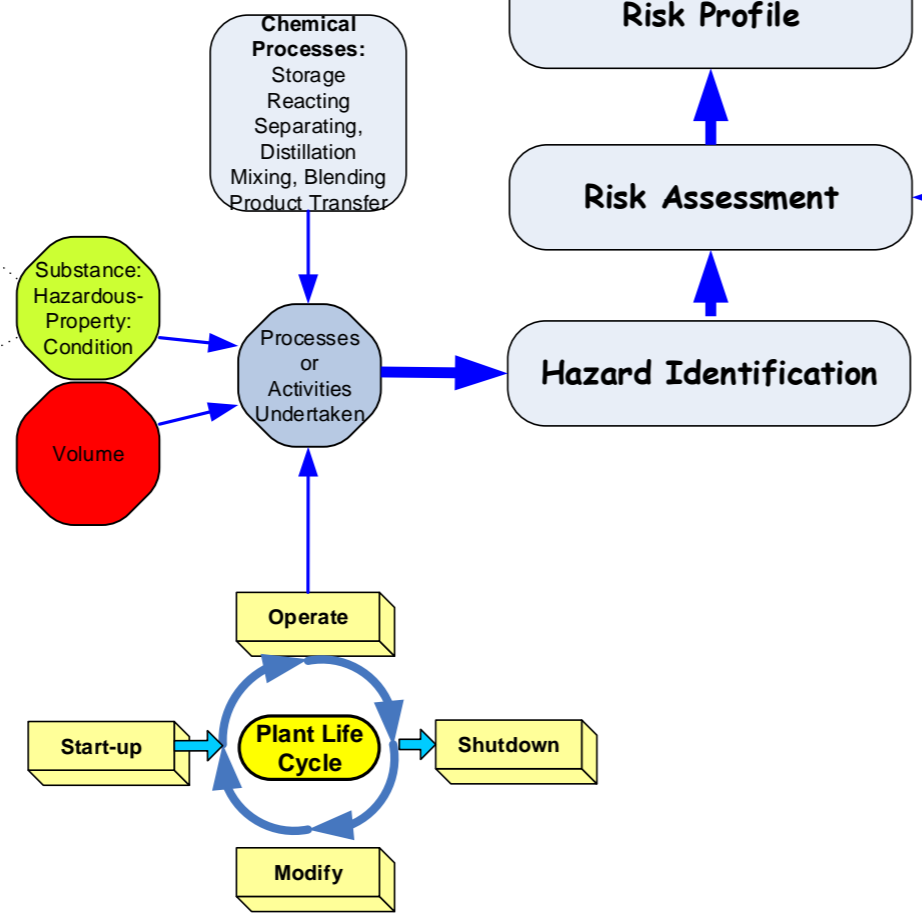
Chemical Processes:
Storage
Reacting
Separating,
Distillation
Mixing, Blending
Product Transfer

Risk Profile

Risk Assessment

Substance:
Hazardous-
Property:
Condition

Processes or Activities Undertaken

Hazard Identification

Volume

Operate

Start-up

Plant Life Cycle

Shutdown

Modify